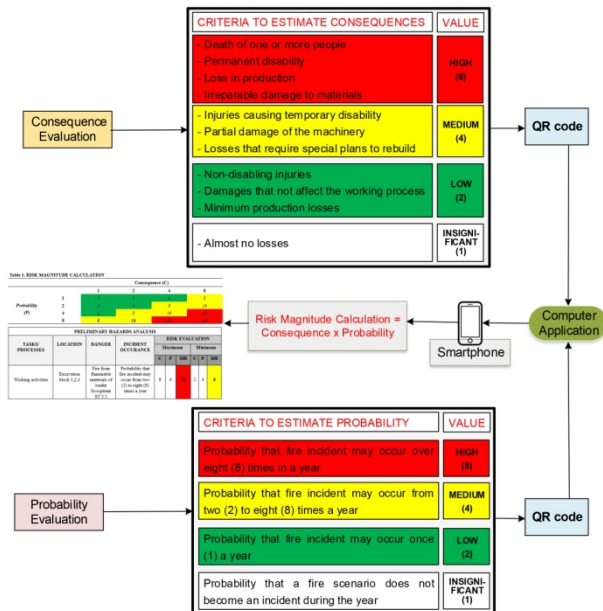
CRITERIA TO ESTIMATE CONSEQUENCES | VALUE

- Death of one or more people
- Permanent disability
- Loss in production
- Irreparable damage to materials

HIGH (8)

- Injuries causing temporary disability
- Partial damage of the machinery
- Losses that require special plans to rebuild

MEDIUM (4)

- Non-disabling injuries
- Damages that not affect the working process
- Minimum production losses

LOW (2)

- Almost no losses

INSIGNIFICANT (1)

Consequence Evaluation

QR code

Table 1. RISK MAGNITUDE CALCULATION

Consequence (C)

Probability (P)

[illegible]

PRELIMINARY HAZARDS ANALYSIS

| TASKS/ PROCESSES | LOCATION | DANGER | INCIDENT OCCURANCE | RISK EVALUATION |
|---|---|---|---|---|
| Working activities | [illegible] | Fire from flammable materials of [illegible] | Probability that fire incident may occur from two (2) to eight (8) times a year | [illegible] |

Risk Magnitude Calculation = Consequence x Probability

Smartphone

Computer Application

CRITERIA TO ESTIMATE PROBABILITY | VALUE

Probability that fire incident may occur over eight (8) times in a year

HIGH (8)

Probability that fire incident may occur from two (2) to eight (8) times a year

MEDIUM (4)

Probability that fire incident may occur once (1) a year

LOW (2)

Probability that a fire scenario does not become an incident during the year

INSIGNIFICANT (1)

Probability Evaluation

QR code